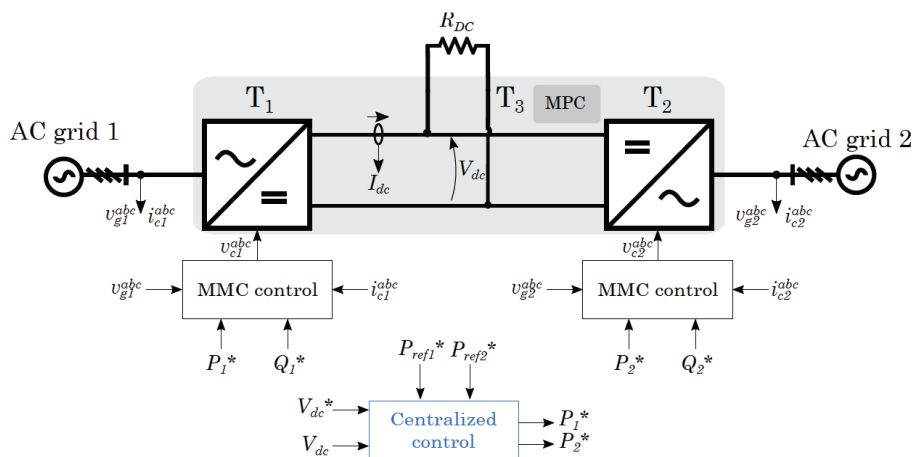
$R_{DC}$

$T_1$

$T_3$

MPC

$T_2$

AC grid 1

AC grid 2

$I_{dc}$

$V_{dc}$

$v_{g1}^{abc}$ $i_{c1}^{abc}$

$v_{g2}^{abc}$ $i_{c2}^{abc}$

$v_{c1}^{abc}$

$v_{c2}^{abc}$

$v_{g1}^{abc}$ MMC control $i_{c1}^{abc}$

$v_{g2}^{abc}$ MMC control $i_{c2}^{abc}$

$P_1$* $Q_1$*

$P_2$* $Q_2$*

$P_{ref1}$* $P_{ref2}$*

$V_{dc}$*

$V_{dc}$

Centralized control

$P_1$*

$P_2$*